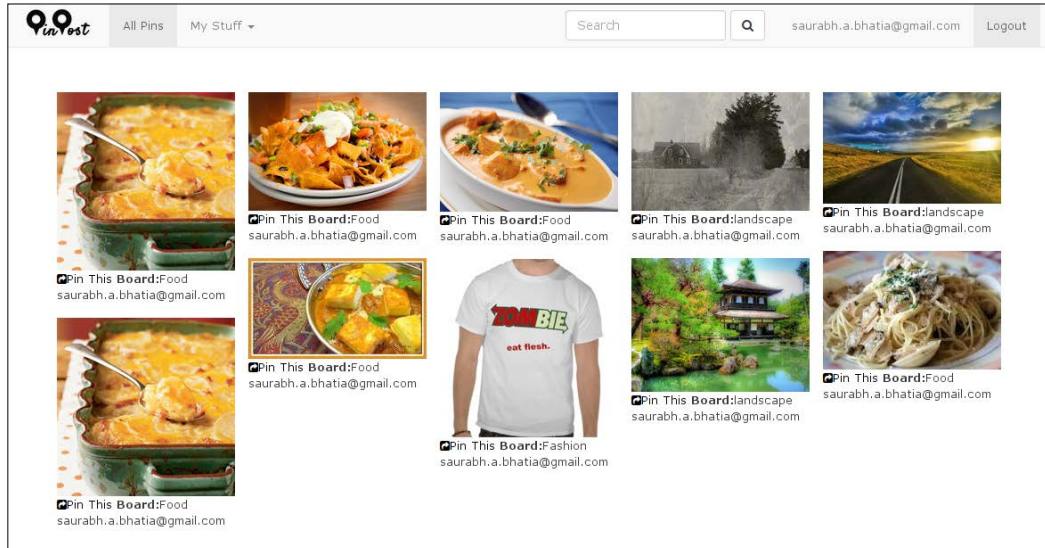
PinPost All Pins My Stuff Search saurabh.a.bhatia@gmail.com Logout

Pin This **Board:**Food
saurabh.a.bhatia@gmail.com

Pin This **Board:**Food
saurabh.a.bhatia@gmail.com

Pin This **Board:**Food
saurabh.a.bhatia@gmail.com

Pin This **Board:**Food
saurabh.a.bhatia@gmail.com

Pin This **Board:**Food
saurabh.a.bhatia@gmail.com

ZOMBIE
eat flesh.

Pin This **Board:**Fashion
saurabh.a.bhatia@gmail.com

Pin This **Board:**landscape
saurabh.a.bhatia@gmail.com

Pin This **Board:**landscape
saurabh.a.bhatia@gmail.com

Pin This **Board:**landscape
saurabh.a.bhatia@gmail.com

Pin This **Board:**Food
saurabh.a.bhatia@gmail.com